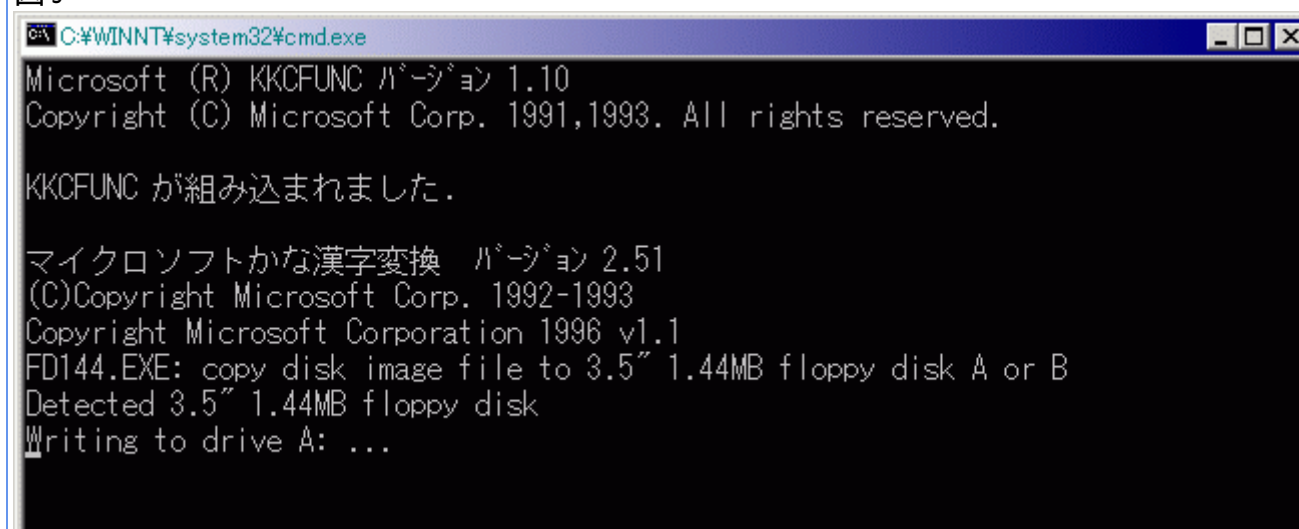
C:¥WINNT¥system32¥cmd.exe

Microsoft (R) KKCFUNC ﾊﾞｰｼﾞｮﾝ 1.10
Copyright (C) Microsoft Corp. 1991,1993. All rights reserved.

KKCFUNC が組み込まれました.

マイクロソフトかな漢字変換 ﾊﾞｰｼﾞｮﾝ 2.51
(C)Copyright Microsoft Corp. 1992-1993
Copyright Microsoft Corporation 1996 v1.1
FD144.EXE: copy disk image file to 3.5" 1.44MB floppy disk A or B
Detected 3.5" 1.44MB floppy disk
Writing to drive A: ...